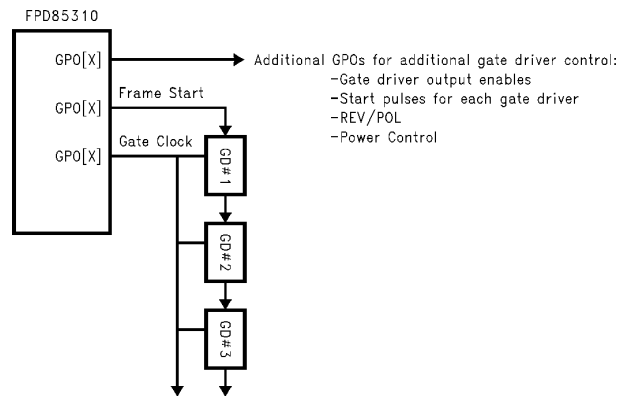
FPD85310

GPO[X]

GPO[X]

GPO[X]

Additional GPOs for additional gate driver control:
-Gate driver output enables
-Start pulses for each gate driver
-REV/POL
-Power Control

Frame Start

Gate Clock

GD#1

GD#2

GD#3